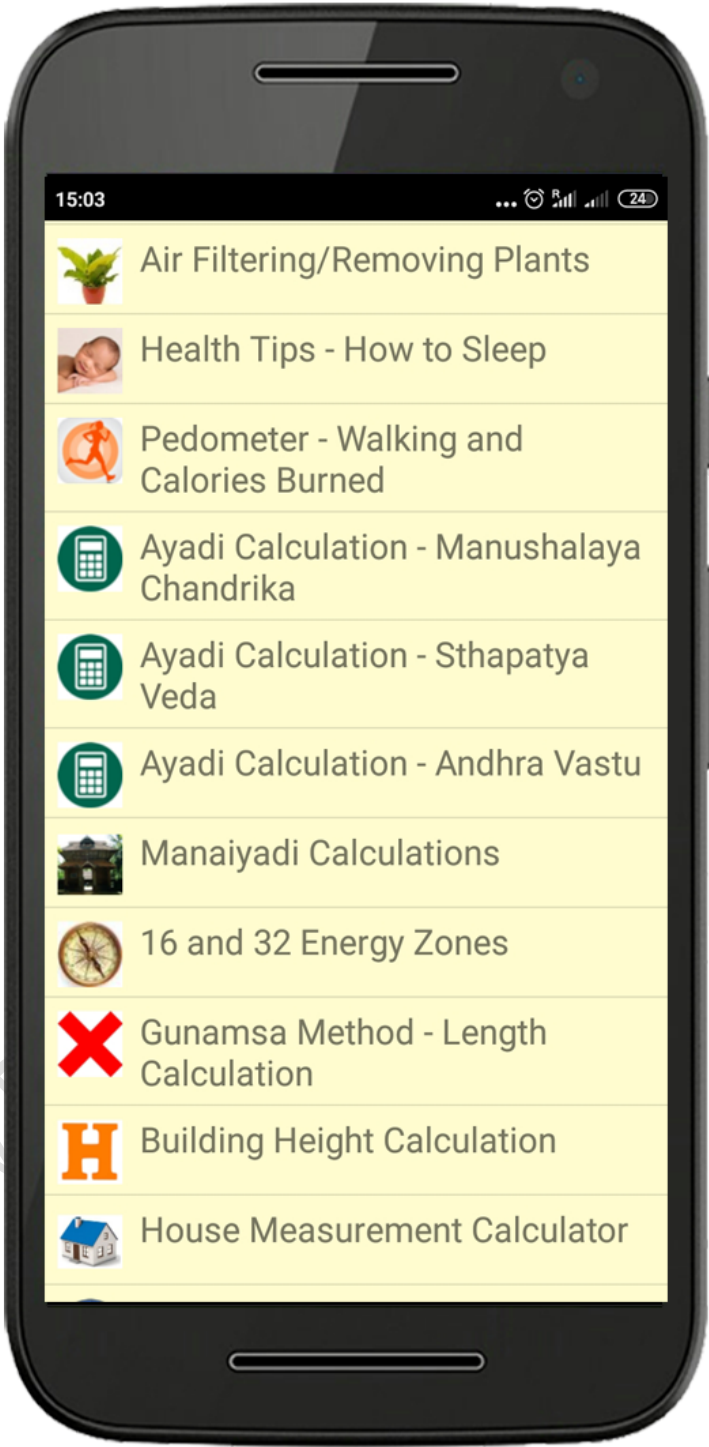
15:03

24

Air Filtering/Removing Plants

Health Tips - How to Sleep

Pedometer - Walking and Calories Burned

Ayadi Calculation - Manushalaya Chandrika

Ayadi Calculation - Sthapatya Veda

Ayadi Calculation - Andhra Vastu

Manaiyadi Calculations

16 and 32 Energy Zones

Gunamsa Method - Length Calculation

Building Height Calculation

House Measurement Calculator